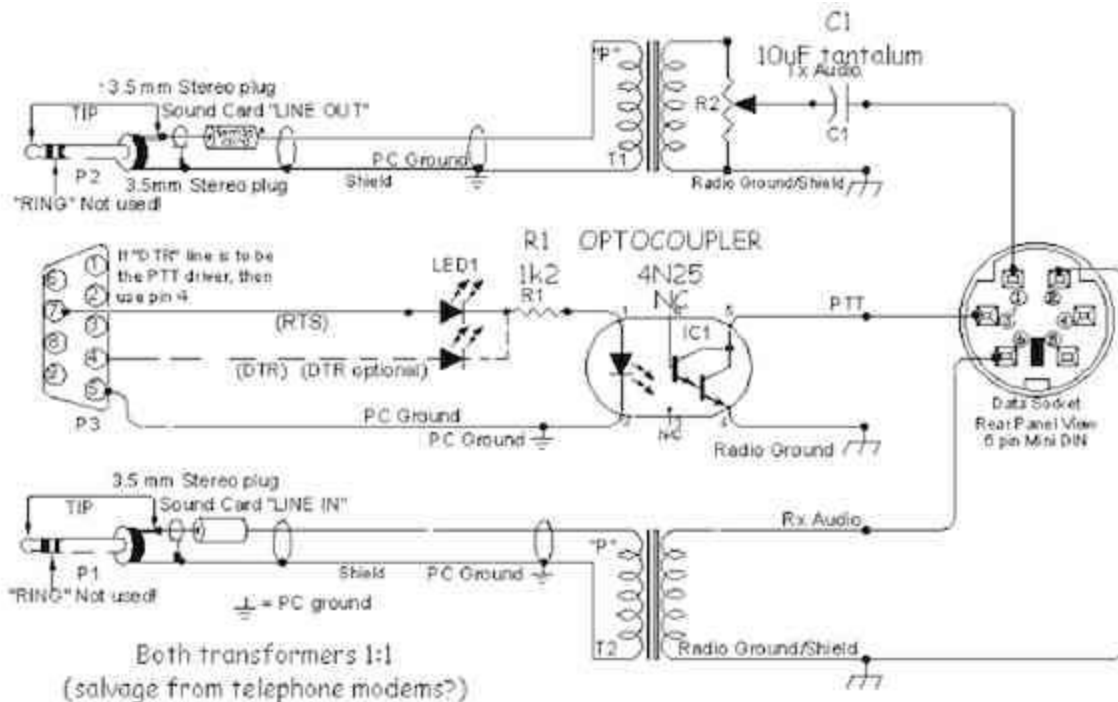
C1
10uF tantalum
Tx Audio
C1
"P"
3.5 mm Stereo plug
Sound Card "LINE OUT"
TIP
R2
T1
PC Ground
Shield
P2
3.5mm Stereo plug
"RING" Not used!
Radio Ground/Shield
R1 OPTOCOUPLER
1k2
4N25
NC
R1
If "DTR" line is to be the PTT driver, then use pin 4.
LED1
1
2
3
4
5
6
7
8
9
(RTS)
(DTR) (DTR optional)
IC1
PTT
P3
PC Ground
PC Ground
NC
Radio Ground
Data Socket
Rear Panel View
6 pin Mini DIN
3.5 mm Stereo plug
Sound Card "LINE IN"
TIP
Rx Audio
"P"
P1
"RING" Not used!
Shield
PC Ground
= PC ground
T2
Radio Ground/Shield
Both transformers 1:1
(salvage from telephone modems?)